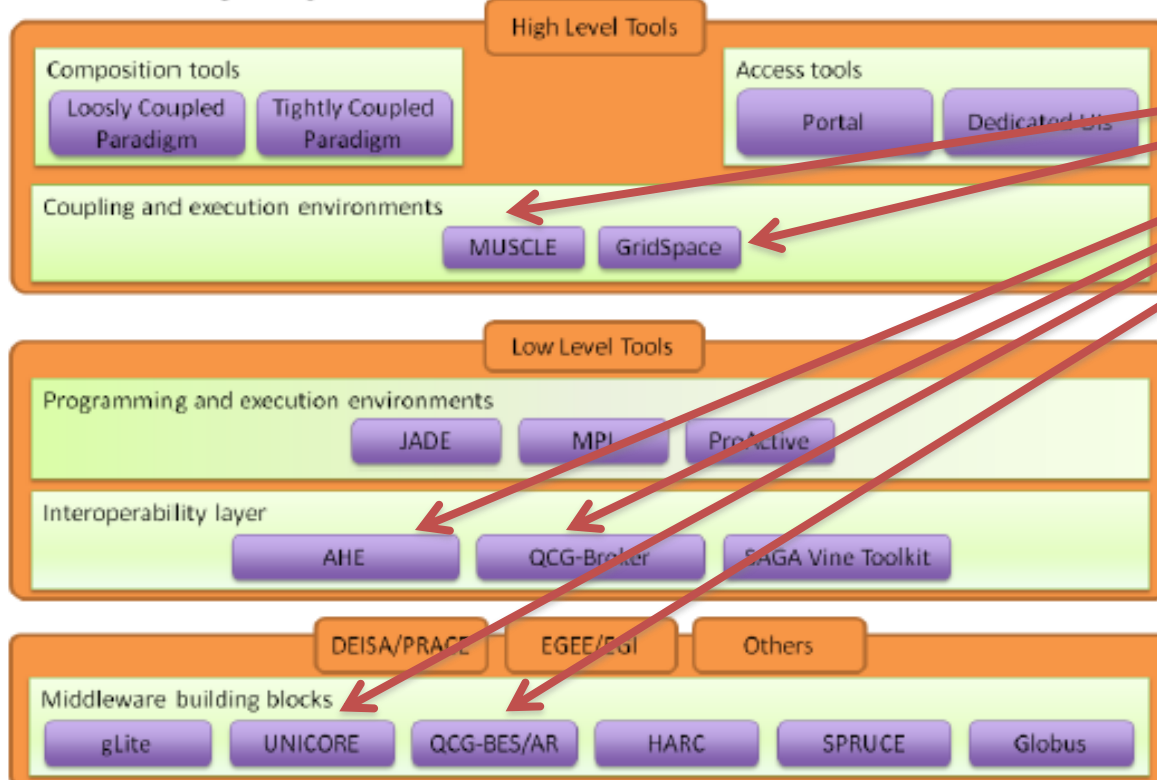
High Level Tools

Composition tools

Loosely Coupled Paradigm

Tightly Coupled Paradigm

Access tools

Portal

Dedicated UIs

Coupling and execution environments

MUSCLE

GridSpace

Low Level Tools

Programming and execution environments

JADE

MPI

ProActive

Interoperability layer

AHE

QCG-Broker

SAGA Vine Toolkit

DEISA/PRACE

EGEE/EGI

Others

Middleware building blocks

gLite

UNICORE

QCG-BES/AR

HARC

SPRUCE

Globus